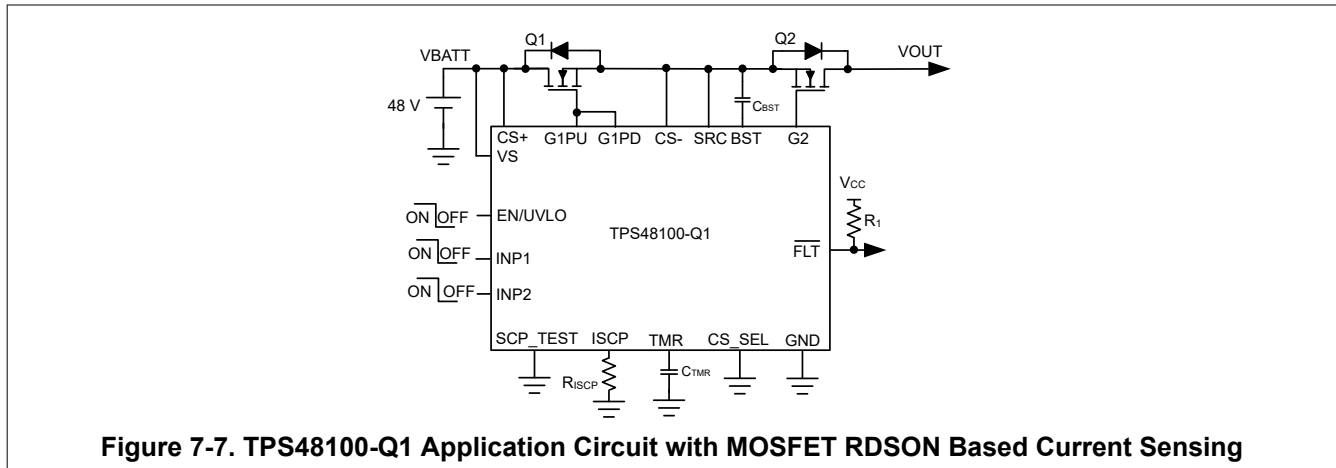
Q1
Q2
VBATT
VOUT
48 V
$C_{BST}$
CS+
VS
G1PU
G1PD
CS-
SRC
BST
G2
$V_{CC}$
$R_1$
ON OFF
EN/UVLO
TPS48100-Q1
ON OFF
INP1
$\overline{FLT}$
ON OFF
INP2
SCP_TEST
ISCP
TMR
CS_SEL
GND
$R_{ISCP}$
$C_{TMR}$

Figure 7-7. TPS48100-Q1 Application Circuit with MOSFET RDSON Based Current Sensing